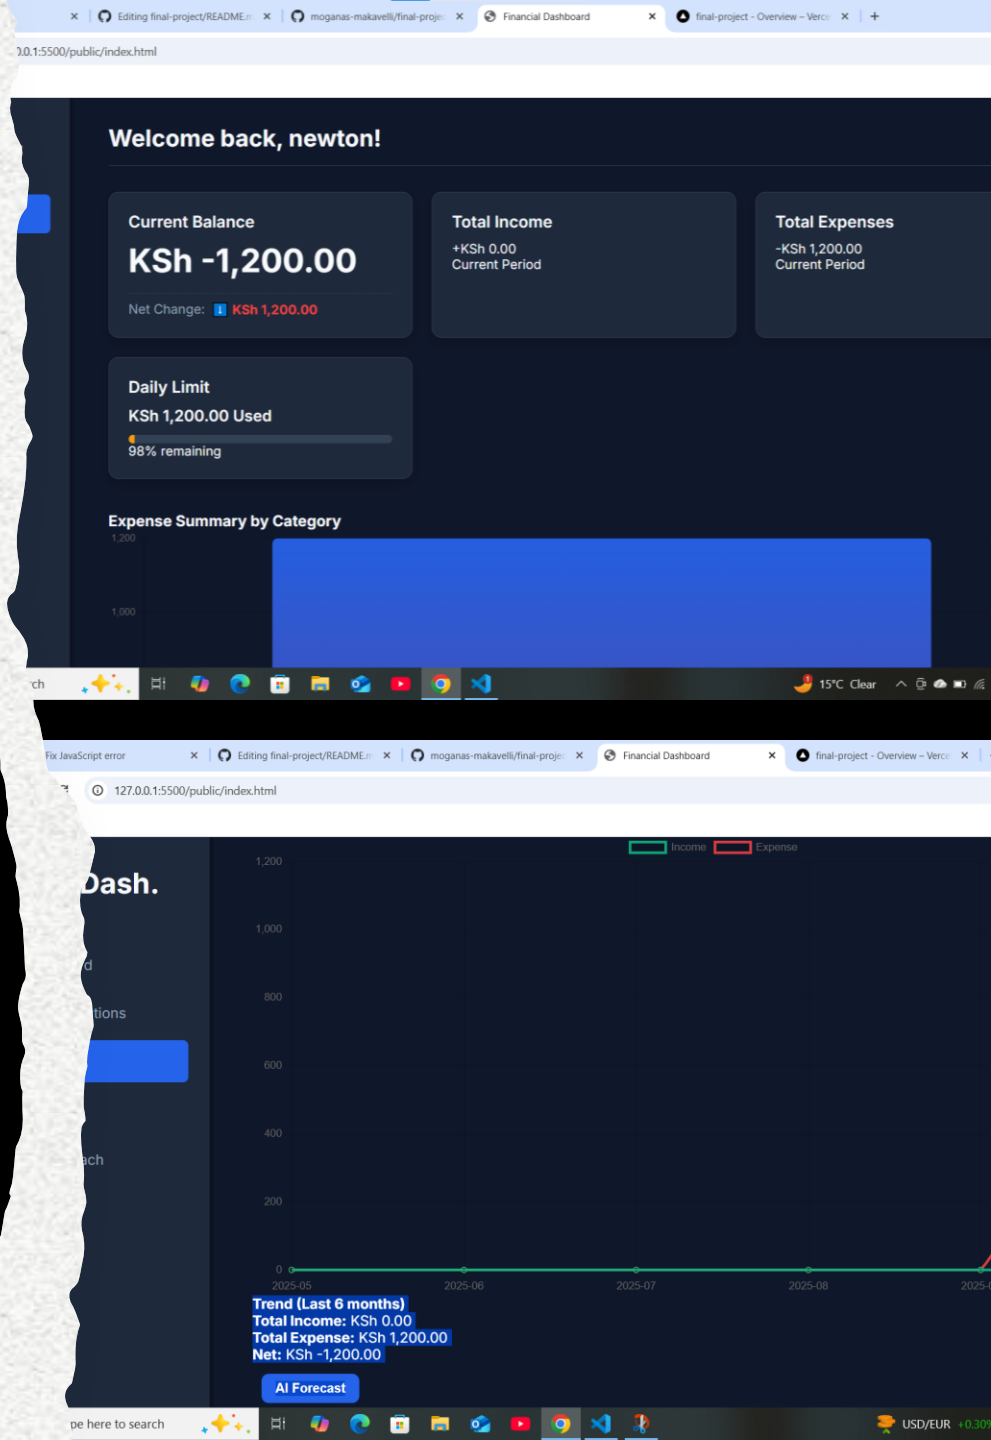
Editing final-project/README.m × moganas-makavelli/final-proje × Financial Dashboard × final-project - Overview – Verce × +

0.0.1:5500/public/index.html

Welcome back, newton!

Current Balance
KSh -1,200.00
Net Change: KSh 1,200.00

Total Income
+KSh 0.00
Current Period

Total Expenses
-KSh 1,200.00
Current Period

Daily Limit
KSh 1,200.00 Used
98% remaining

Expense Summary by Category
1,200
1,000

ch

15°C Clear

Fix JavaScript error × Editing final-project/README.m × moganas-makavelli/final-proje × Financial Dashboard × final-project - Overview – Verce ×

127.0.0.1:5500/public/index.html

Dash.

d

tions

ach

Income Expense

1,200
1,000
800
600
400
200
0
2025-05 2025-06 2025-07 2025-08 2025-

Trend (Last 6 months)
Total Income: KSh 0.00
Total Expense: KSh 1,200.00
Net: KSh -1,200.00

AI Forecast

pe here to search

USD/EUR +0.30